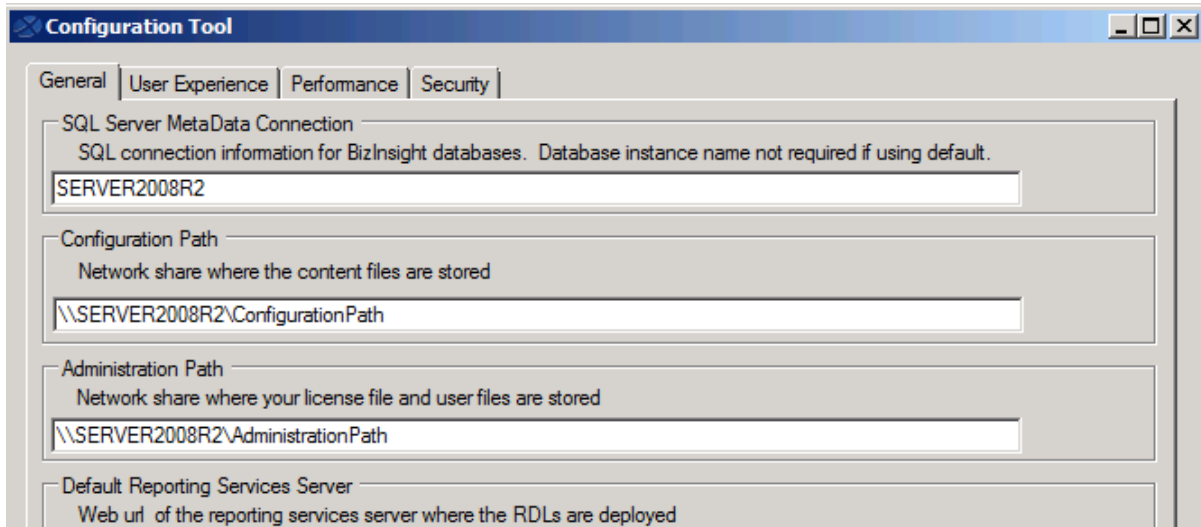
Configuration Tool

General | User Experience | Performance | Security

SQL Server MetaData Connection
SQL connection information for BizInsight databases. Database instance name not required if using default.
SERVER2008R2

Configuration Path
Network share where the content files are stored
\\SERVER2008R2\ConfigurationPath

Administration Path
Network share where your license file and user files are stored
\\SERVER2008R2\AdministrationPath

Default Reporting Services Server
Web url of the reporting services server where the RDLs are deployed